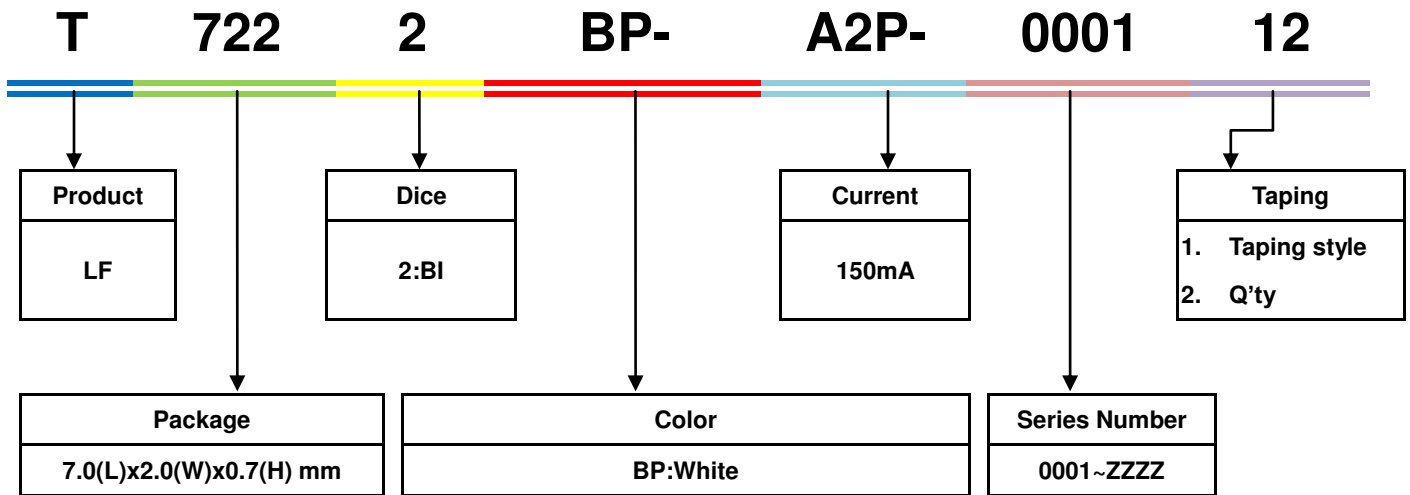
T 722 2 BP- A2P- 0001 12

| Product |
|---|
| LF |

| Dice |
|---|
| 2:BI |

| Current |
|---|
| 150mA |

| Taping |
|---|
| 1. Taping style<br>2. Q’ty |

| Package |
|---|
| 7.0(L)x2.0(W)x0.7(H) mm |

| Color |
|---|
| BP:White |

| Series Number |
|---|
| 0001~ZZZZ |